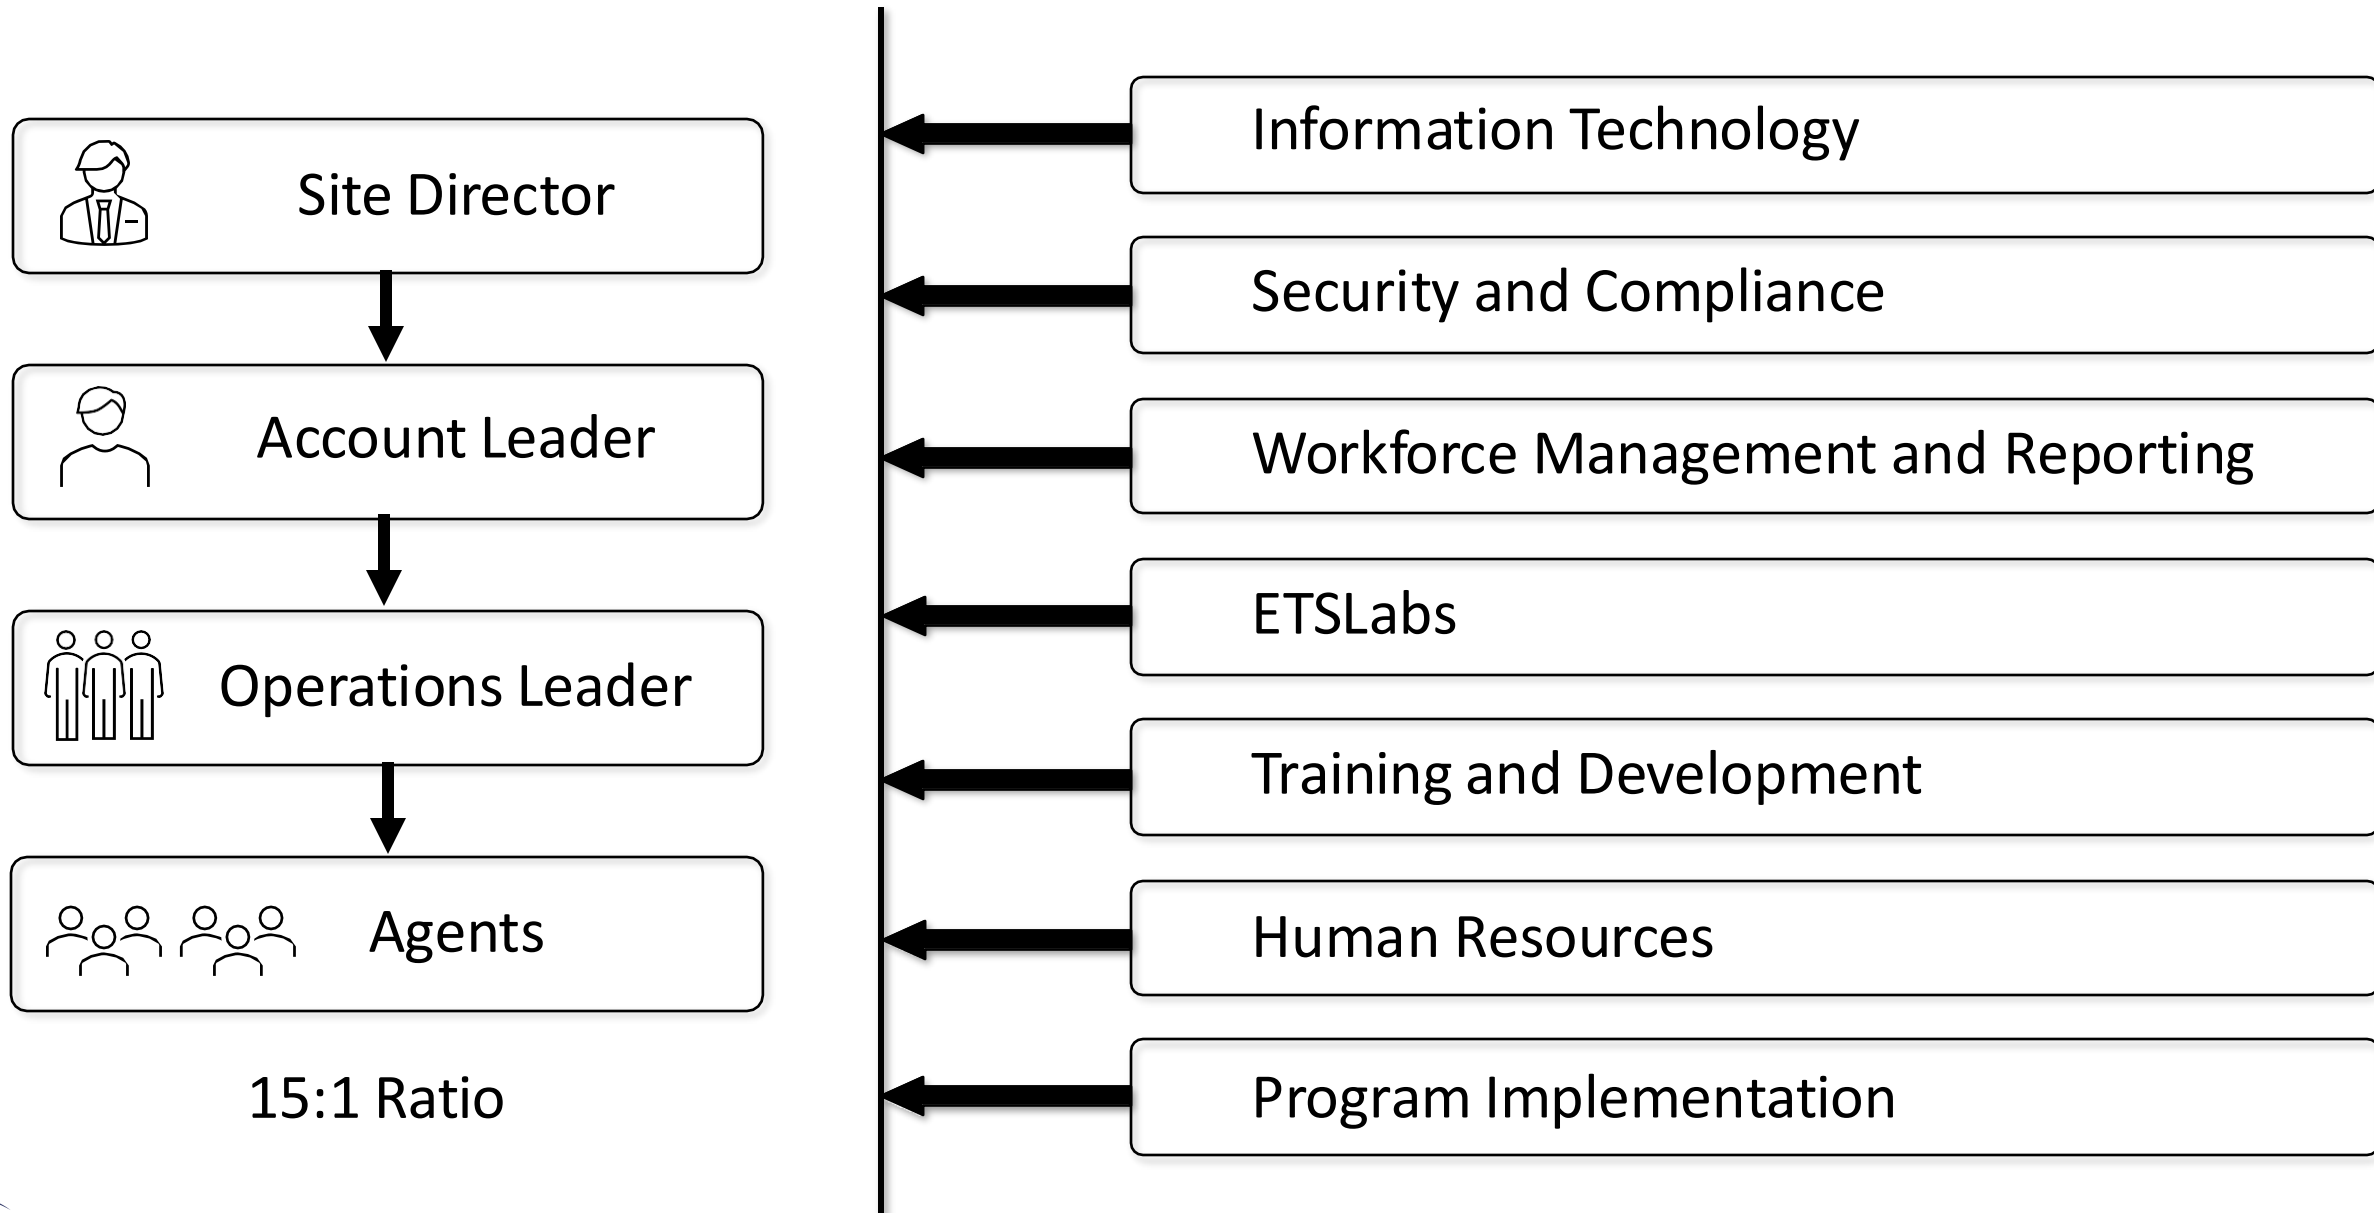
Site Director

Account Leader

Operations Leader

Agents

15:1 Ratio

Information Technology

Security and Compliance

Workforce Management and Reporting

ETSLabs

Training and Development

Human Resources

Program Implementation